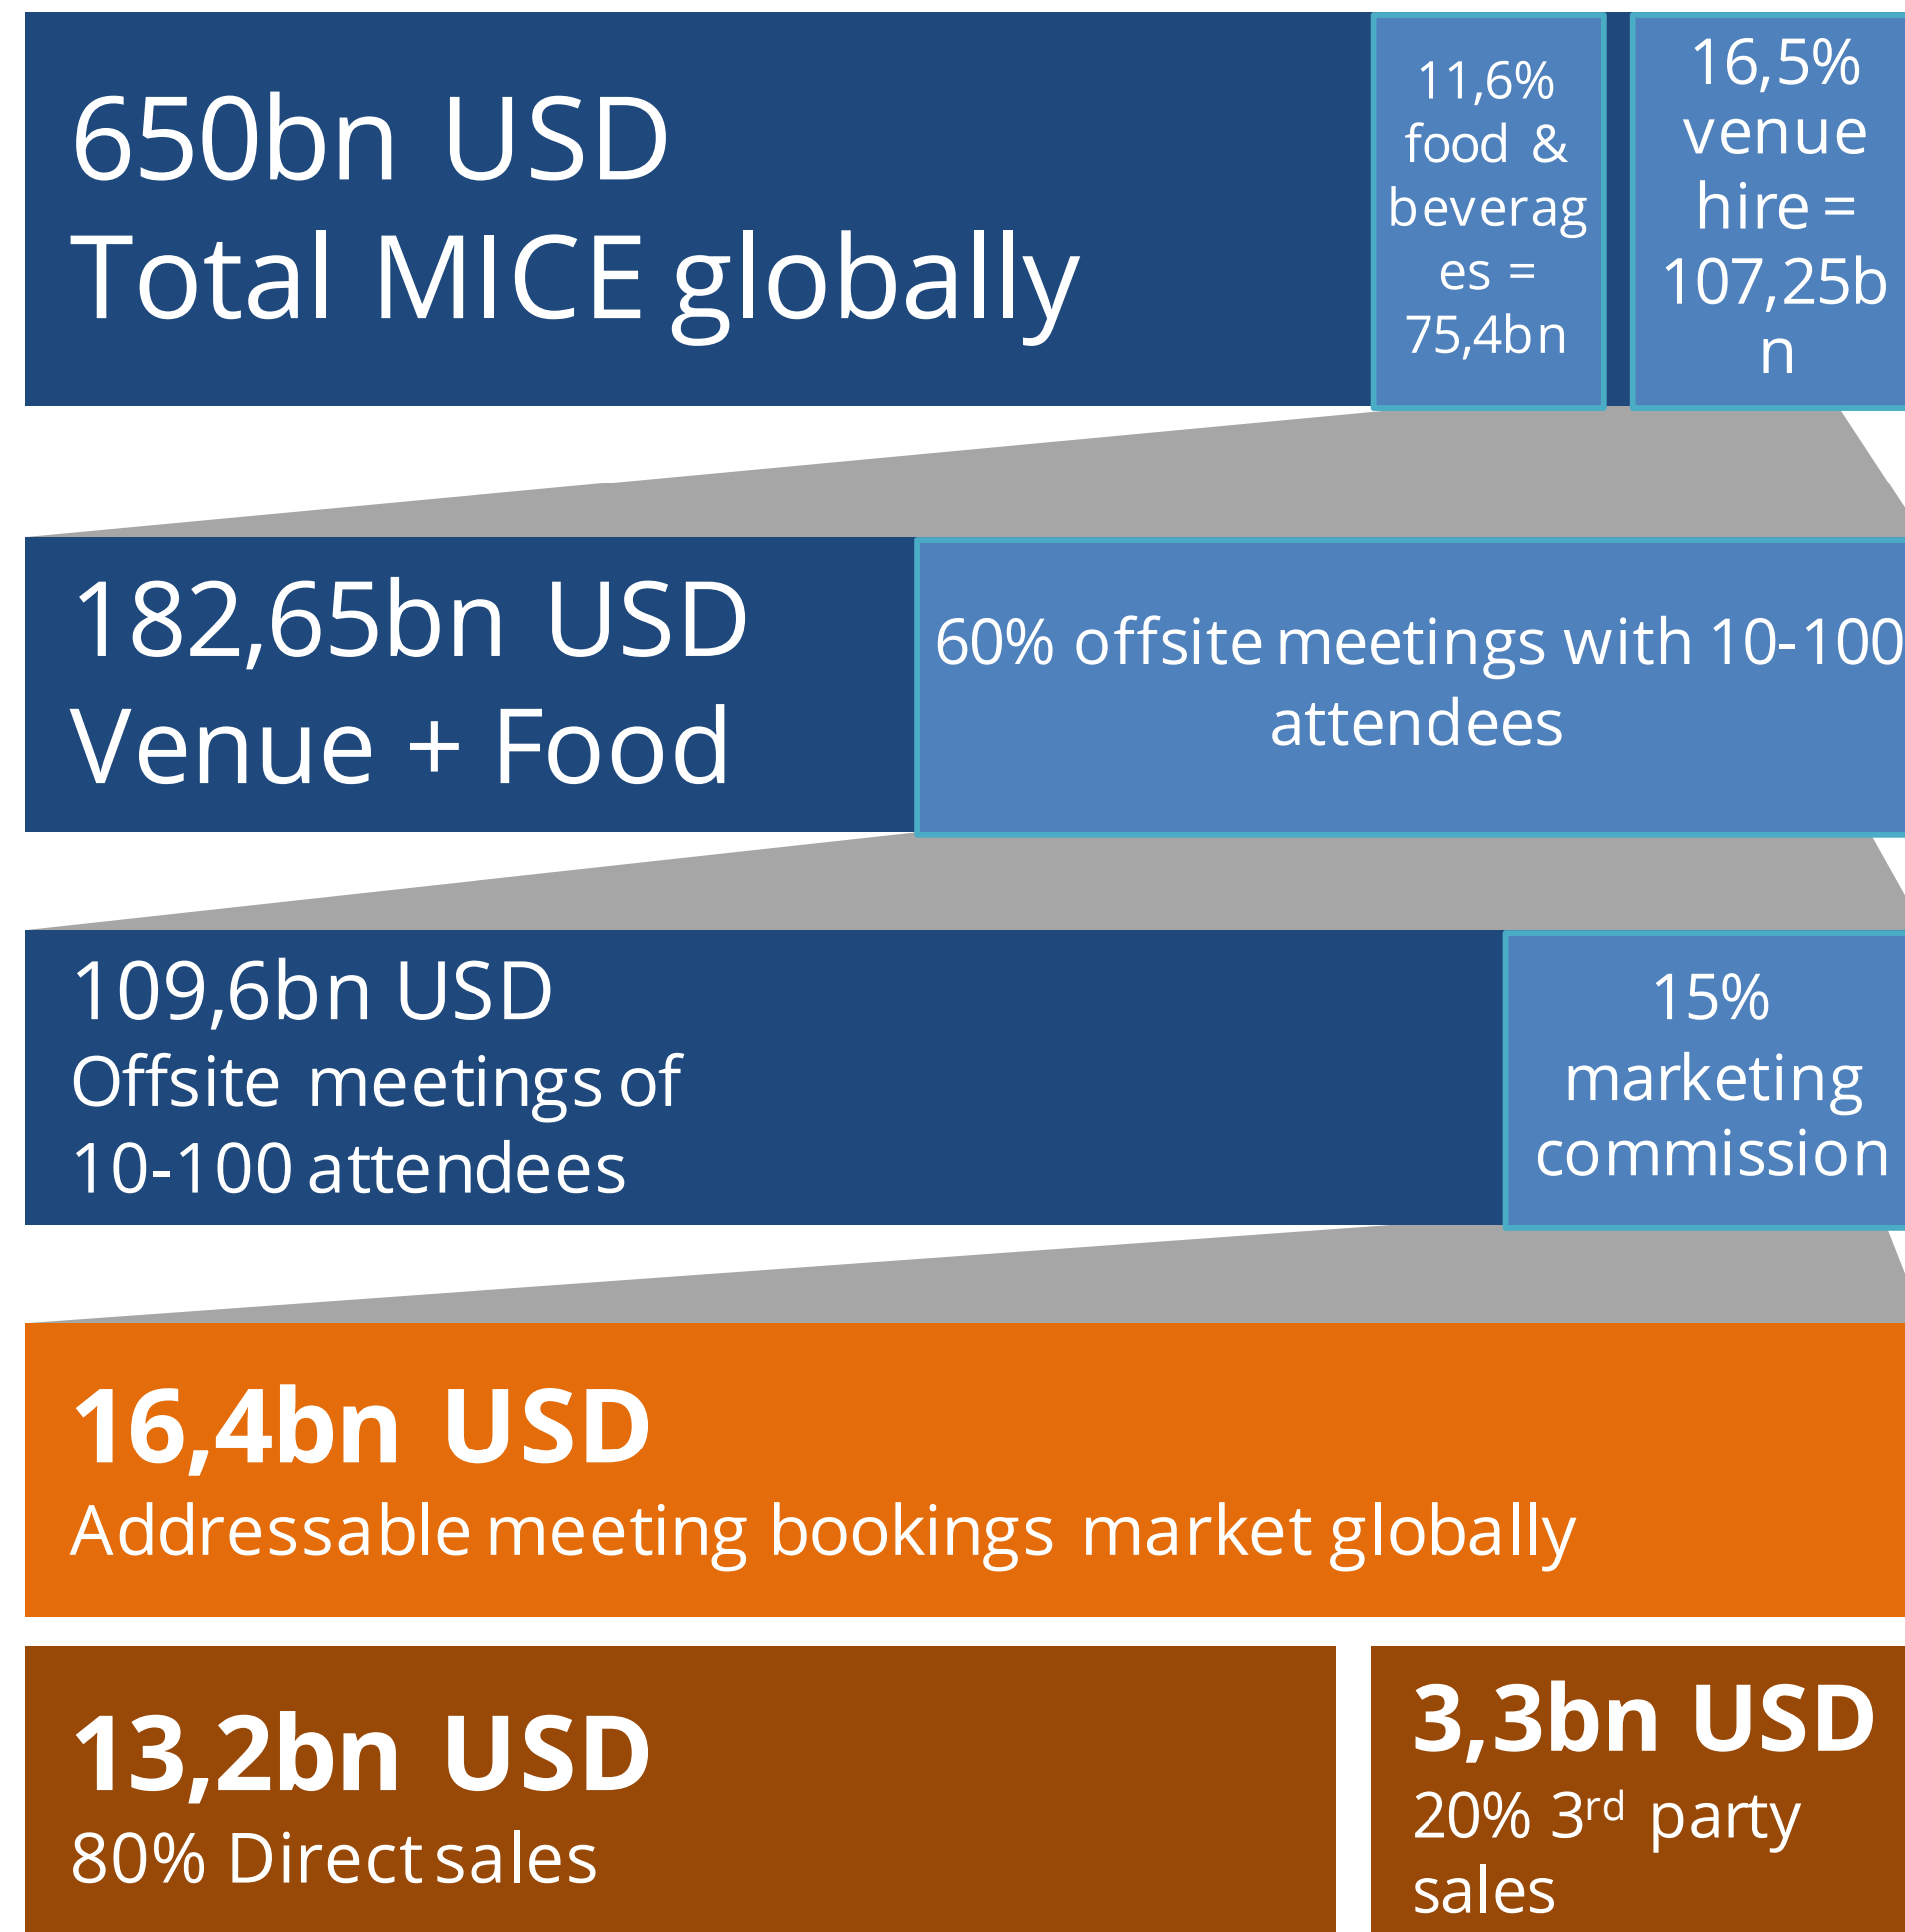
650bn USD
Total MICE globally

11,6% food & beverages = 75,4bn

16,5% venue hire = 107,25bn

182,65bn USD
Venue + Food

60% offsite meetings with 10-100 attendees

109,6bn USD
Offsite meetings of 10-100 attendees

15% marketing commission

16,4bn USD
Addressable meeting bookings market globally

13,2bn USD
80% Direct sales

3,3bn USD
20% 3$^{rd}$ party sales